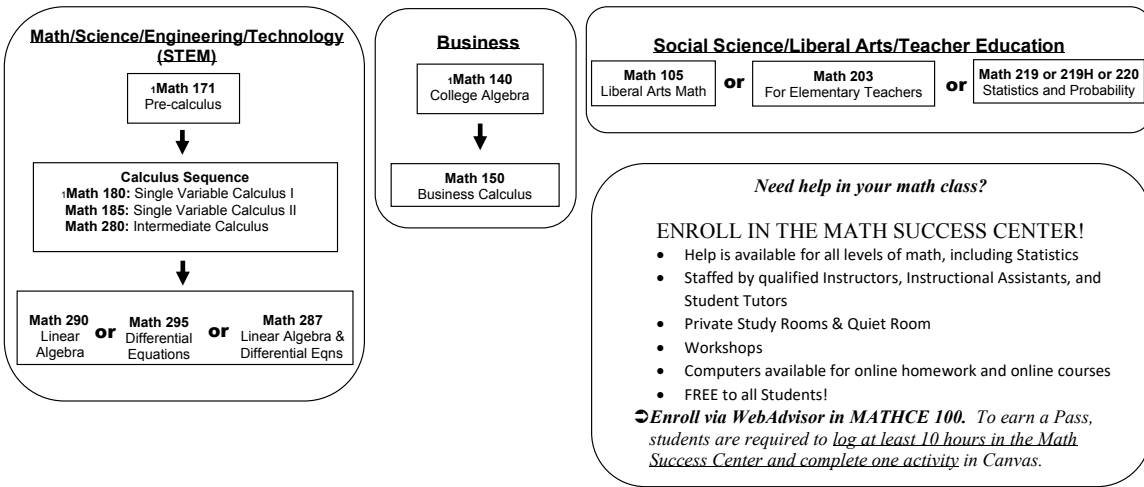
**Math/Science/Engineering/Technology (STEM)**

$_1$**Math 171**
Pre-calculus

**Calculus Sequence**
$_1$**Math 180:** Single Variable Calculus I
**Math 185:** Single Variable Calculus II
**Math 280:** Intermediate Calculus

**Math 290** Linear Algebra **or** **Math 295** Differential Equations **or** **Math 287** Linear Algebra & Differential Eqns

**Business**

$_1$**Math 140**
College Algebra

**Math 150**
Business Calculus

**Social Science/Liberal Arts/Teacher Education**

**Math 105** Liberal Arts Math **or** **Math 203** For Elementary Teachers **or** **Math 219 or 219H or 220** Statistics and Probability

*Need help in your math class?*

ENROLL IN THE MATH SUCCESS CENTER!

- Help is available for all levels of math, including Statistics
- Staffed by qualified Instructors, Instructional Assistants, and Student Tutors
- Private Study Rooms & Quiet Room
- Workshops
- Computers available for online homework and online courses
- FREE to all Students!

➲*Enroll via WebAdvisor in MATHCE 100. To earn a Pass, students are required to log at least 10 hours in the Math Success Center and complete one activity in Canvas.*